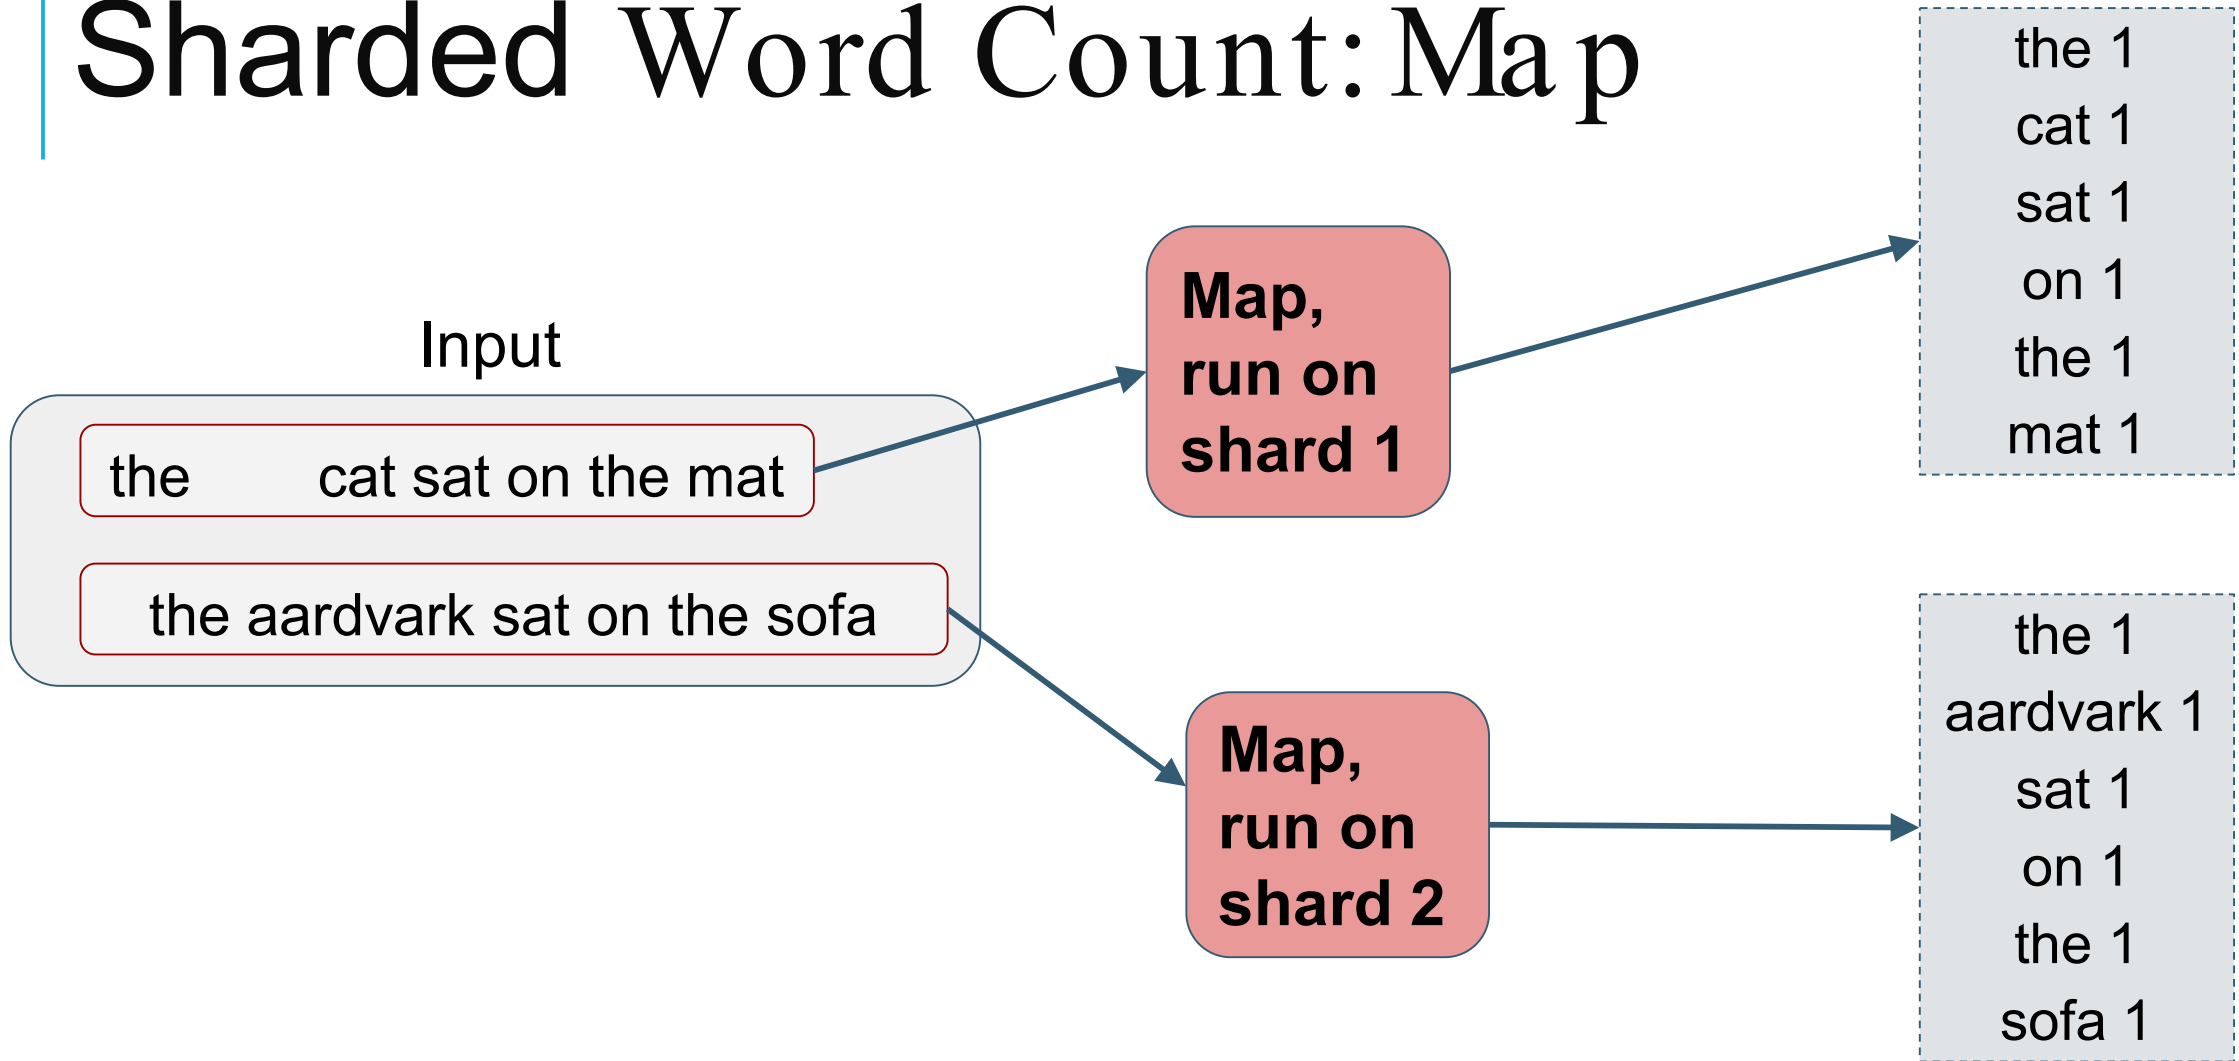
Sharded Word Count: Map

Input

the cat sat on the mat

the aardvark sat on the sofa

Map, run on shard 1

Map, run on shard 2

the 1
cat 1
sat 1
on 1
the 1
mat 1

the 1
aardvark 1
sat 1
on 1
the 1
sofa 1